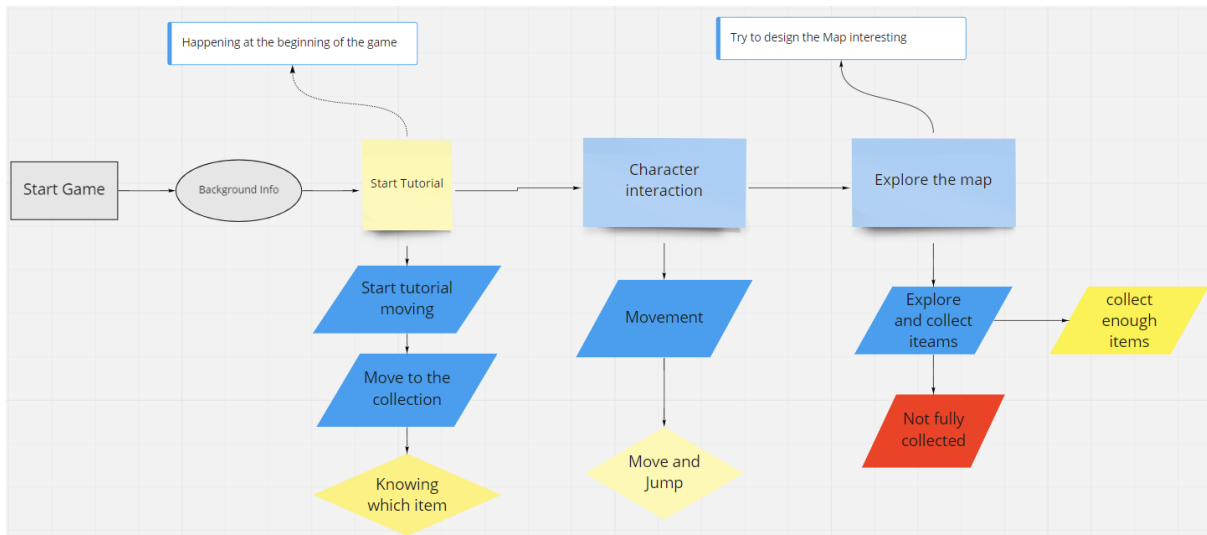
Happening at the beginning of the game

Try to design the Map interesting

Start Game

Background Info

Start Tutorial

Character interaction

Explore the map

Start tutorial moving

Move to the collection

Knowing which item

Movement

Move and Jump

Explore and collect iteams

collect enough items

Not fully collected